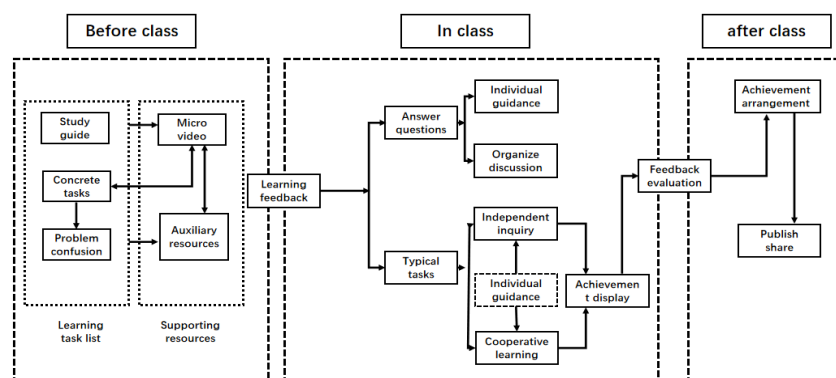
Before class

In class

after class

Study guide

Micro video

Concrete tasks

Problem confusion

Auxiliary resources

Learning task list

Supporting resources

Learning feedback

Answer questions

Individual guidance

Organize discussion

Typical tasks

Independent inquiry

Individual guidance

Cooperative learning

Achievement display

Feedback evaluation

Achievement arrangement

Publish share